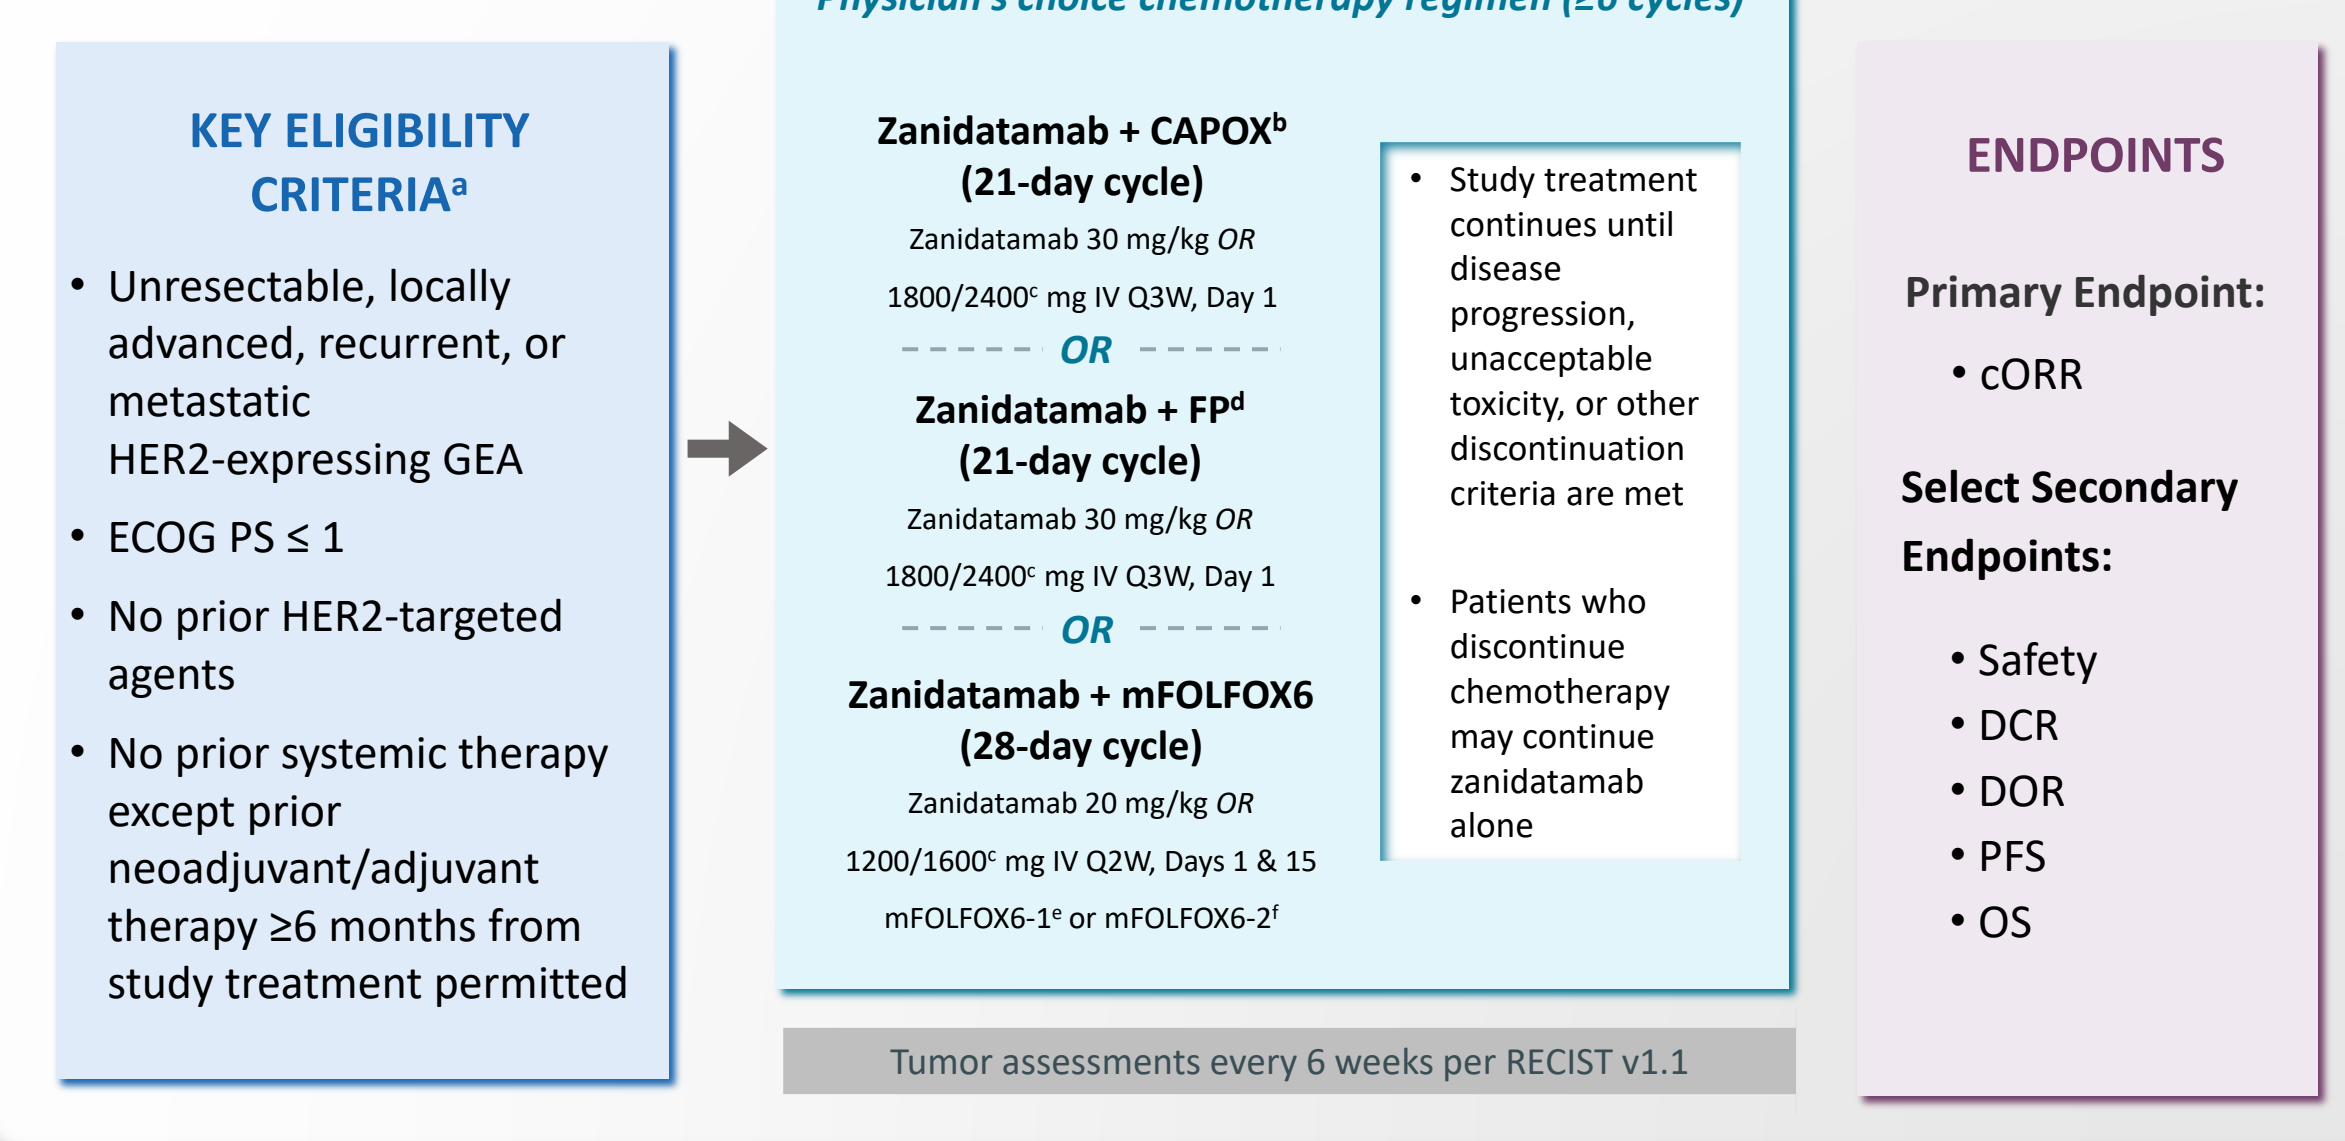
KEY ELIGIBILITY CRITERIA$^a$

• Unresectable, locally advanced, recurrent, or metastatic HER2-expressing GEA

• ECOG PS ≤ 1

• No prior HER2-targeted agents

• No prior systemic therapy except prior neoadjuvant/adjuvant therapy ≥6 months from study treatment permitted

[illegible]

Zanidatamab + CAPOX$^b$ (21-day cycle)

Zanidatamab 30 mg/kg OR

1800/2400$^c$ mg IV Q3W, Day 1

OR

Zanidatamab + FP$^d$ (21-day cycle)

Zanidatamab 30 mg/kg OR

1800/2400$^c$ mg IV Q3W, Day 1

OR

Zanidatamab + mFOLFOX6 (28-day cycle)

Zanidatamab 20 mg/kg OR

1200/1600$^c$ mg IV Q2W, Days 1 & 15

mFOLFOX6-1$^e$ or mFOLFOX6-2$^f$

• Study treatment continues until disease progression, unacceptable toxicity, or other discontinuation criteria are met

• Patients who discontinue chemotherapy may continue zanidatamab alone

Tumor assessments every 6 weeks per RECIST v1.1

ENDPOINTS

Primary Endpoint:

• cORR

Select Secondary Endpoints:

• Safety
• DCR
• DOR
• PFS
• OS